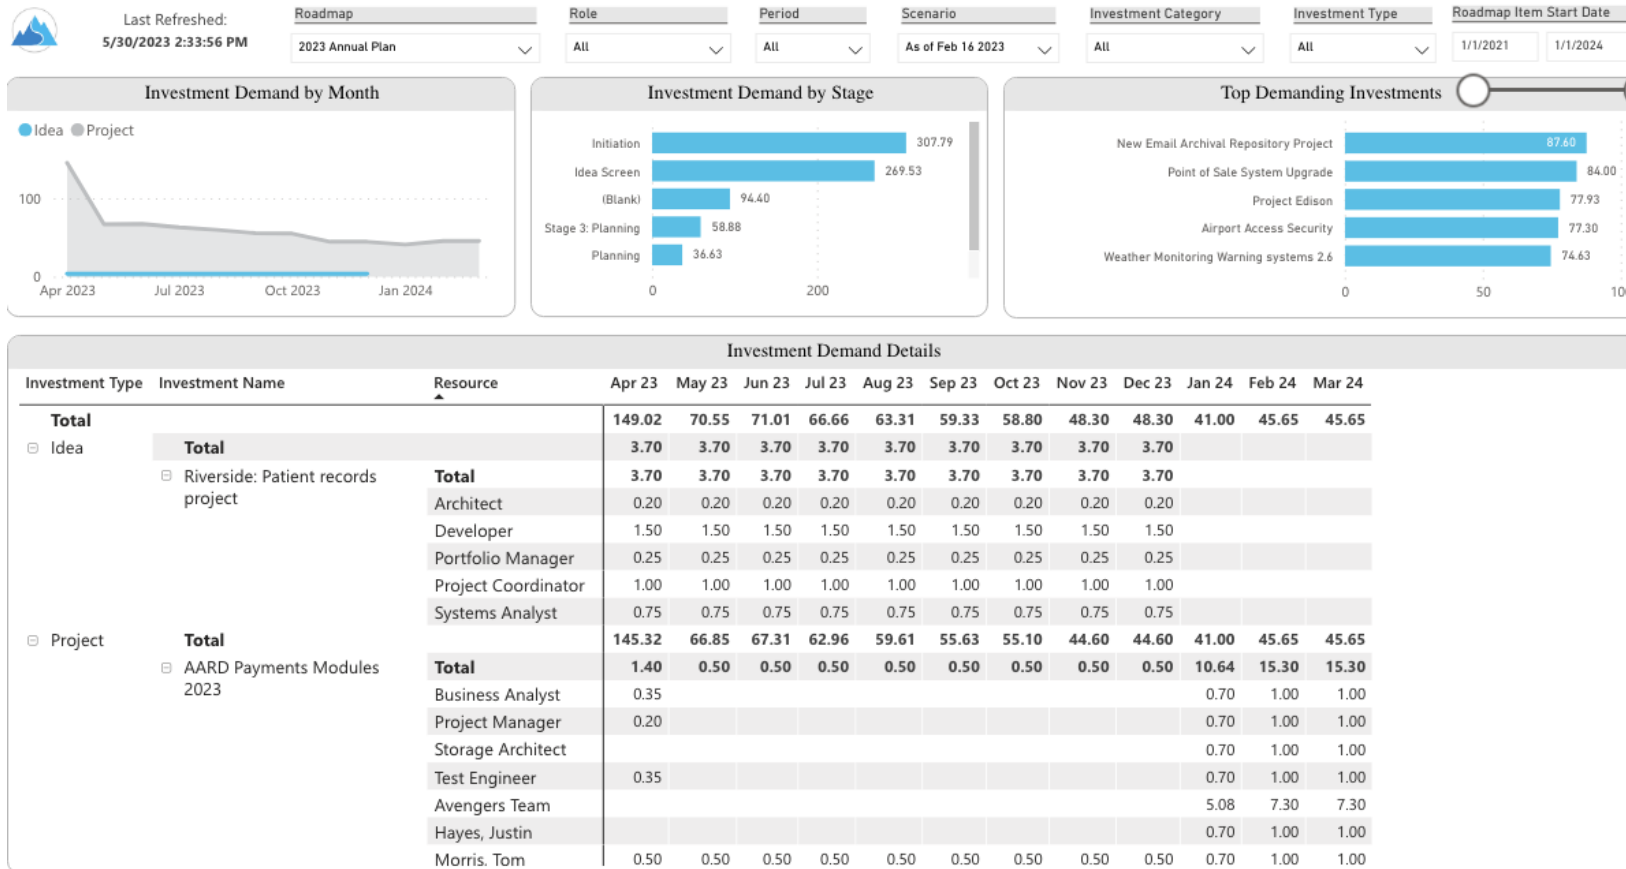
Last Refreshed:
5/30/2023 2:33:56 PM

Roadmap
2023 Annual Plan

Role
All

Period
All

Scenario
As of Feb 16 2023

Investment Category
All

Investment Type
All

Roadmap Item Start Date
1/1/2021
1/1/2024

Investment Demand by Month

Idea Project

100
0
Apr 2023 Jul 2023 Oct 2023 Jan 2024

Investment Demand by Stage

Initiation 307.79
Idea Screen 269.53
(Blank) 94.40
Stage 3: Planning 58.88
Planning 36.63
0 200

Top Demanding Investments

New Email Archival Repository Project 87.60
Point of Sale System Upgrade 84.00
Project Edison 77.93
Airport Access Security 77.30
Weather Monitoring Warning systems 2.6 74.63
0 50 10

Investment Demand Details

| Investment Type | Investment Name | Resource | Apr 23 | May 23 | Jun 23 | Jul 23 | Aug 23 | Sep 23 | Oct 23 | Nov 23 | Dec 23 | Jan 24 | Feb 24 | Mar 24 |
|---|---|---|---|---|---|---|---|---|---|---|---|---|---|---|
| Total | | | 149.02 | 70.55 | 71.01 | 66.66 | 63.31 | 59.33 | 58.80 | 48.30 | 48.30 | 41.00 | 45.65 | 45.65 |
| ⊟ Idea | Total | | 3.70 | 3.70 | 3.70 | 3.70 | 3.70 | 3.70 | 3.70 | 3.70 | 3.70 | | | |
| | ⊟ Riverside: Patient records project | Total | 3.70 | 3.70 | 3.70 | 3.70 | 3.70 | 3.70 | 3.70 | 3.70 | 3.70 | | | |
| | | Architect | 0.20 | 0.20 | 0.20 | 0.20 | 0.20 | 0.20 | 0.20 | 0.20 | 0.20 | | | |
| | | Developer | 1.50 | 1.50 | 1.50 | 1.50 | 1.50 | 1.50 | 1.50 | 1.50 | 1.50 | | | |
| | | Portfolio Manager | 0.25 | 0.25 | 0.25 | 0.25 | 0.25 | 0.25 | 0.25 | 0.25 | 0.25 | | | |
| | | Project Coordinator | 1.00 | 1.00 | 1.00 | 1.00 | 1.00 | 1.00 | 1.00 | 1.00 | 1.00 | | | |
| | | Systems Analyst | 0.75 | 0.75 | 0.75 | 0.75 | 0.75 | 0.75 | 0.75 | 0.75 | 0.75 | | | |
| ⊟ Project | Total | | 145.32 | 66.85 | 67.31 | 62.96 | 59.61 | 55.63 | 55.10 | 44.60 | 44.60 | 41.00 | 45.65 | 45.65 |
| | ⊟ AARD Payments Modules 2023 | Total | 1.40 | 0.50 | 0.50 | 0.50 | 0.50 | 0.50 | 0.50 | 0.50 | 0.50 | 10.64 | 15.30 | 15.30 |
| | | Business Analyst | 0.35 | | | | | | | | | 0.70 | 1.00 | 1.00 |
| | | Project Manager | 0.20 | | | | | | | | | 0.70 | 1.00 | 1.00 |
| | | Storage Architect | | | | | | | | | | 0.70 | 1.00 | 1.00 |
| | | Test Engineer | 0.35 | | | | | | | | | 0.70 | 1.00 | 1.00 |
| | | Avengers Team | | | | | | | | | | 5.08 | 7.30 | 7.30 |
| | | Hayes, Justin | | | | | | | | | | 0.70 | 1.00 | 1.00 |
| | | Morris, Tom | 0.50 | 0.50 | 0.50 | 0.50 | 0.50 | 0.50 | 0.50 | 0.50 | 0.50 | 0.70 | 1.00 | 1.00 |